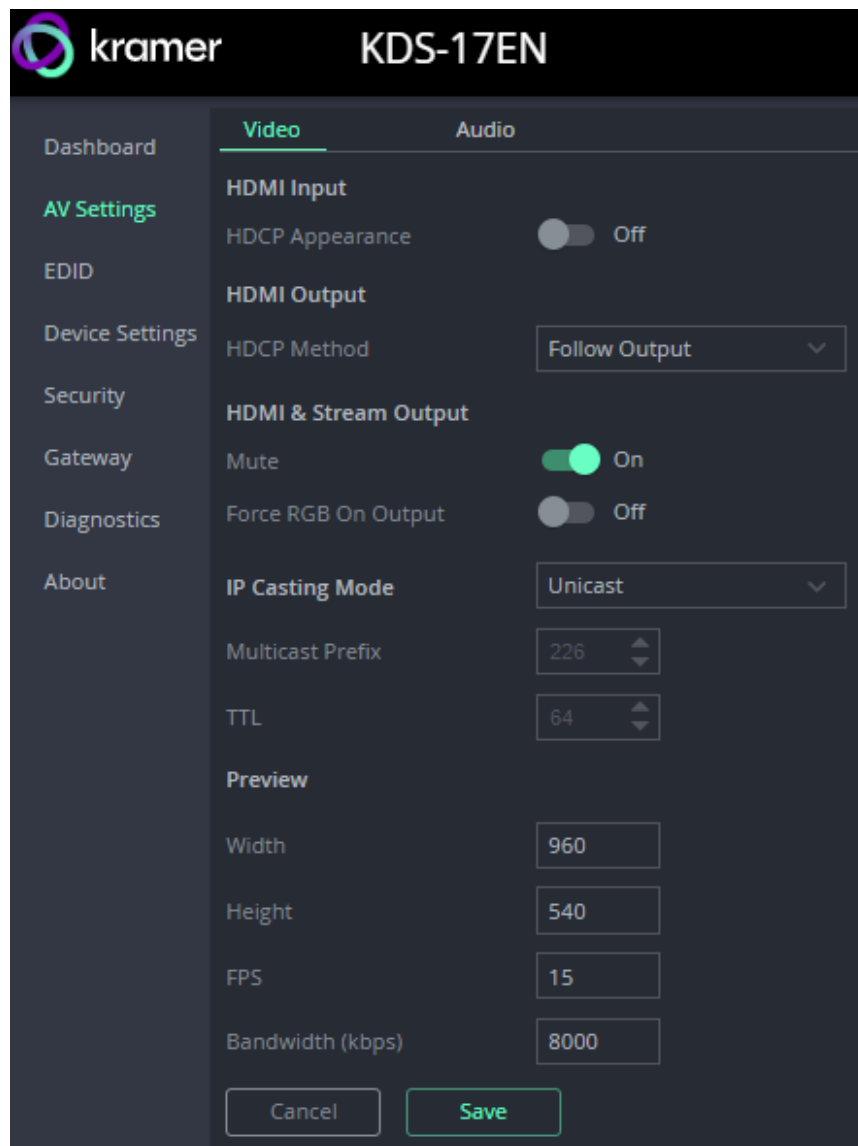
kramer KDS-17EN

Dashboard
AV Settings
EDID
Device Settings
Security
Gateway
Diagnostics
About

Video Audio

HDMI Input
HDCP Appearance Off

HDMI Output
HDCP Method Follow Output

HDMI & Stream Output
Mute On
Force RGB On Output Off

IP Casting Mode Unicast
Multicast Prefix 226
TTL 64

Preview
Width 960
Height 540
FPS 15
Bandwidth (kbps) 8000

Cancel Save